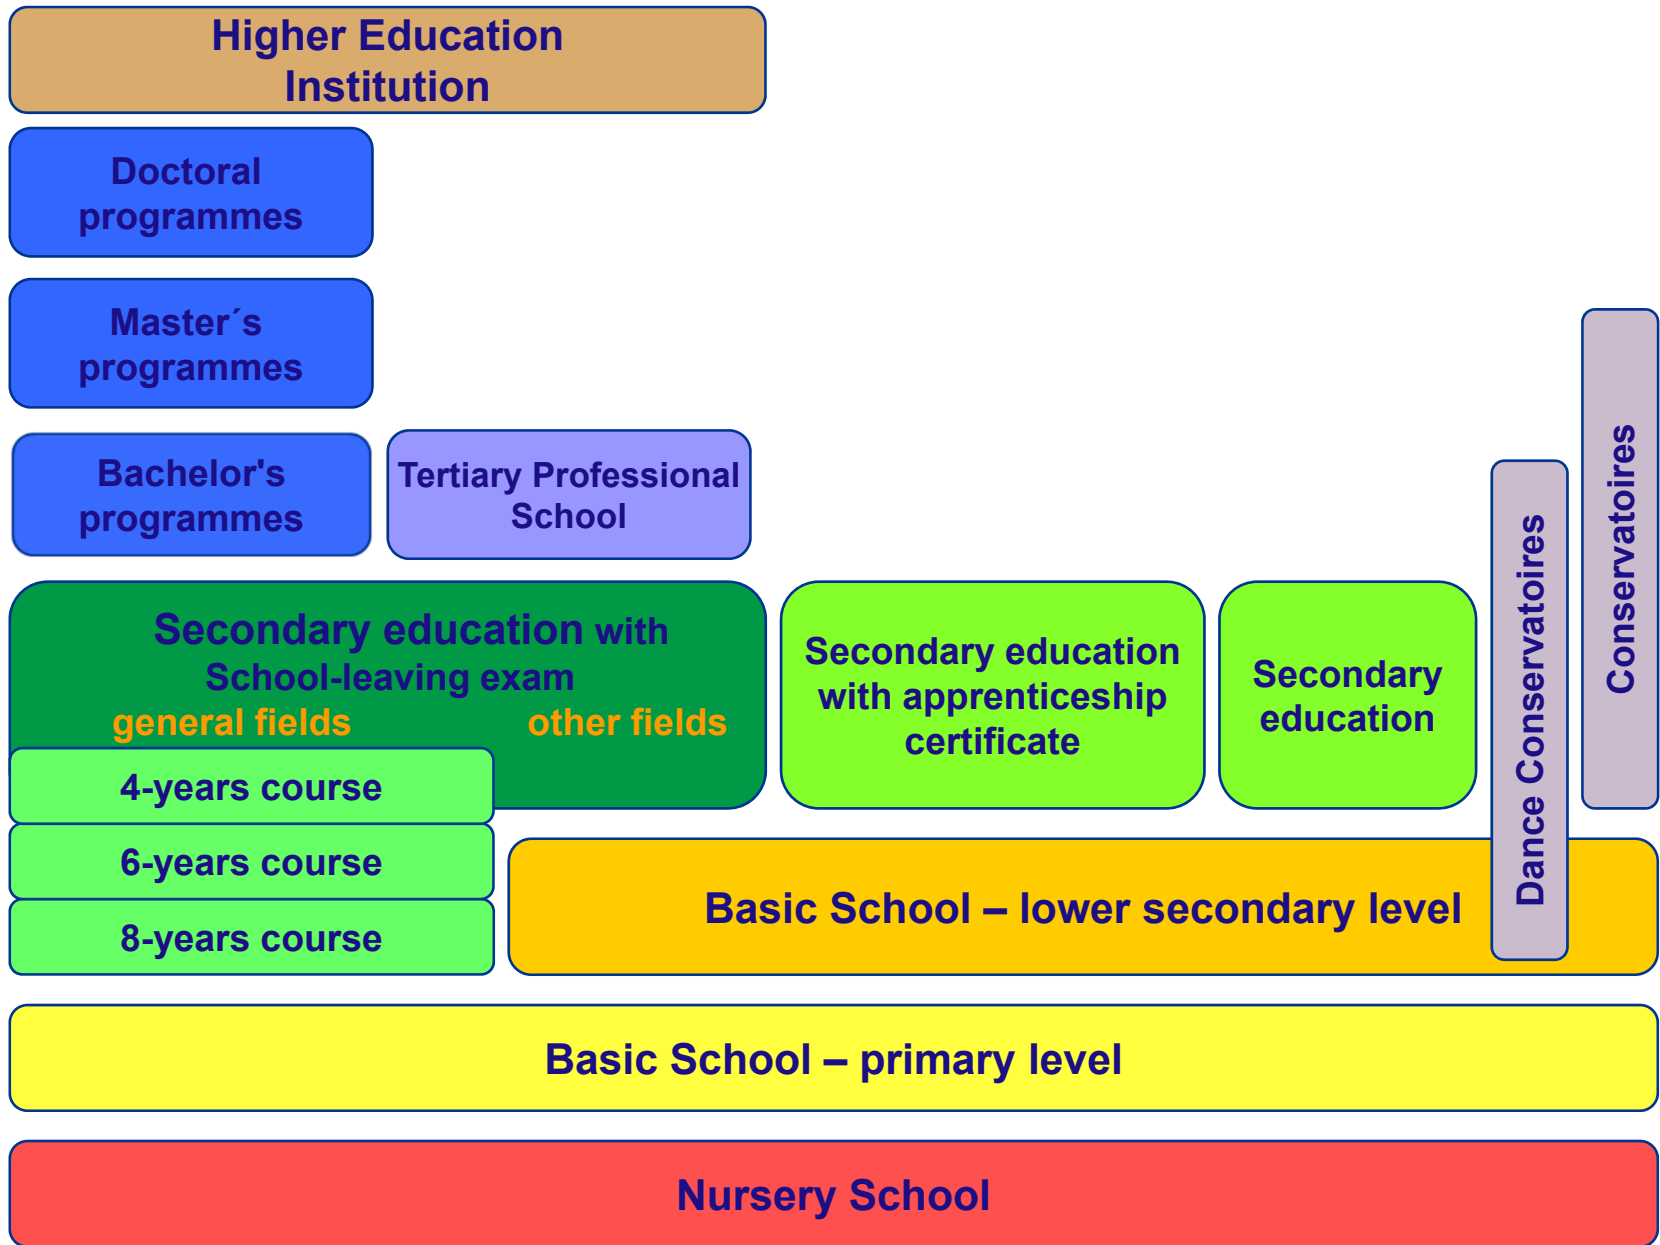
Higher Education Institution

Doctoral programmes

Master´s programmes

Bachelor's programmes

Tertiary Professional School

Conservatoires

Dance Conservatoires

Secondary education with School-leaving exam
general fields
other fields

4-years course

6-years course

8-years course

Secondary education with apprenticeship certificate

Secondary education

Basic School – lower secondary level

Basic School – primary level

Nursery School